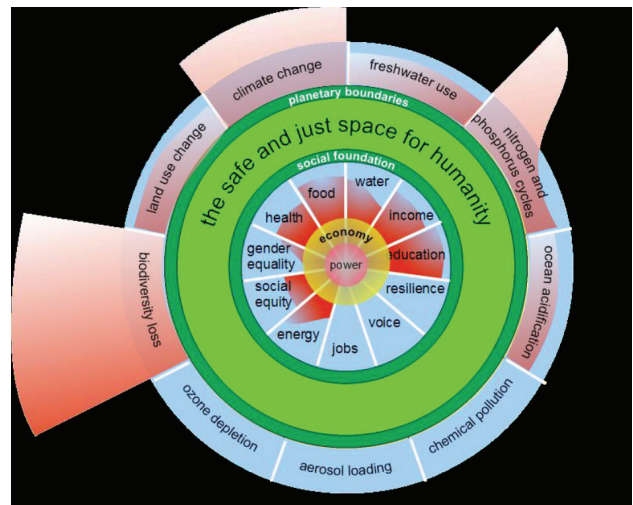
climate change

freshwater use

nitrogen and phosphorus cycles

ocean acidification

chemical pollution

aerosol loading

ozone depletion

biodiversity loss

land use change

planetary boundaries

the safe and just space for humanity

social foundation

food

water

income

education

resilience

voice

jobs

energy

social equity

gender equality

health

economy

power